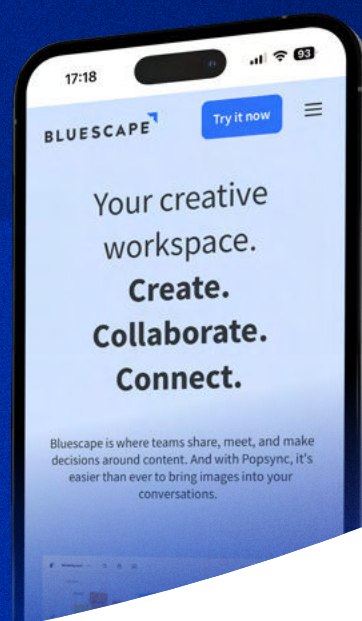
17:18

93

BLUESCAPE

Try it now

Your creative workspace.
Create.
Collaborate.
Connect.

Bluescape is where teams share, meet, and make decisions around content. And with Popsync, it's easier than ever to bring images into your conversations.